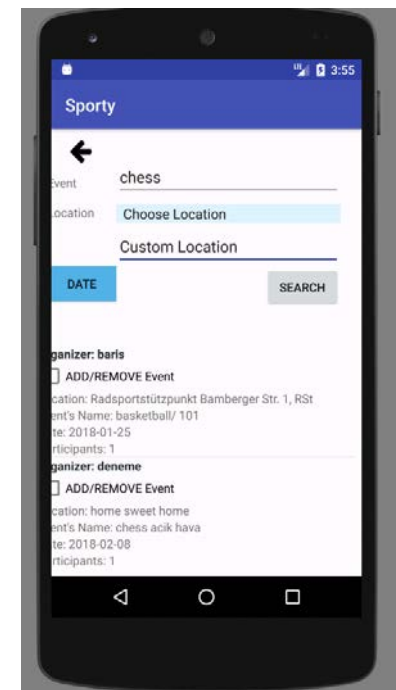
3:55

Sporty

Event chess

Location Choose Location

Custom Location

DATE

SEARCH

ganizer: baris

ADD/REMOVE Event

cation: Radsportstützpunkt Bamberger Str. 1, RSt
ent's Name: basketball/ 101
te: 2018-01-25
rticipants: 1

ganizer: deneme

ADD/REMOVE Event

cation: home sweet home
ent's Name: chess acik hava
te: 2018-02-08
rticipants: 1